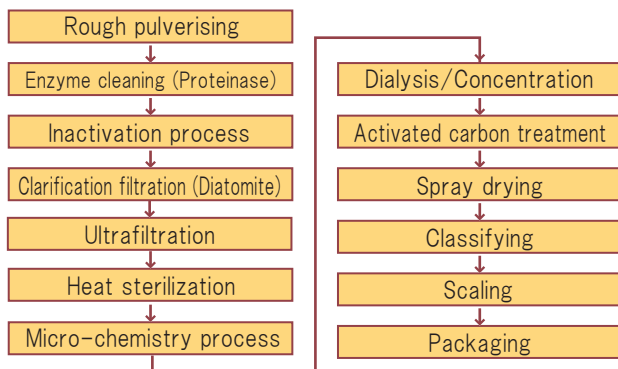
Rough pulverising

Enzyme cleaning (Proteinase)

Inactivation process

Clarification filtration (Diatomite)

Ultrafiltration

Heat sterilization

Micro-chemistry process

Dialysis/Concentration

Activated carbon treatment

Spray drying

Classifying

Scaling

Packaging